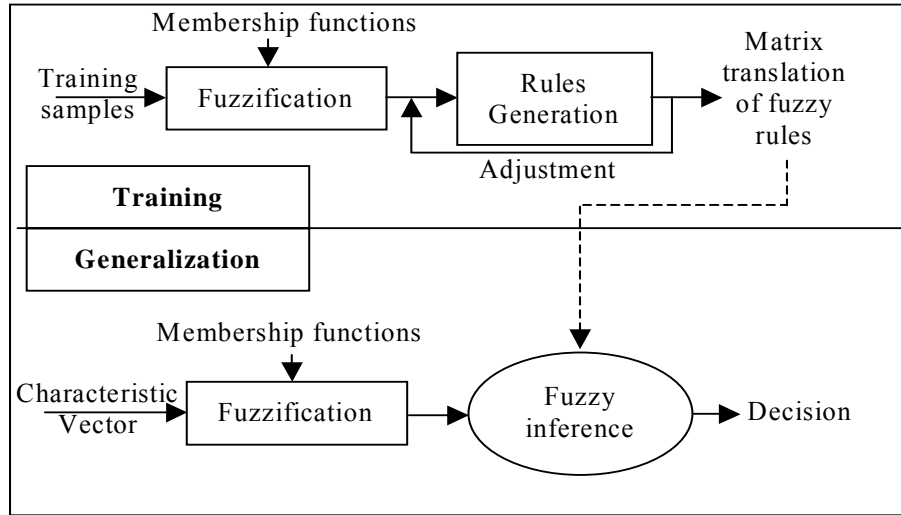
Membership functions

Training samples

Fuzzification

Rules Generation

Matrix translation of fuzzy rules

Adjustment

Training

Generalization

Membership functions

Characteristic Vector

Fuzzification

Fuzzy inference

Decision